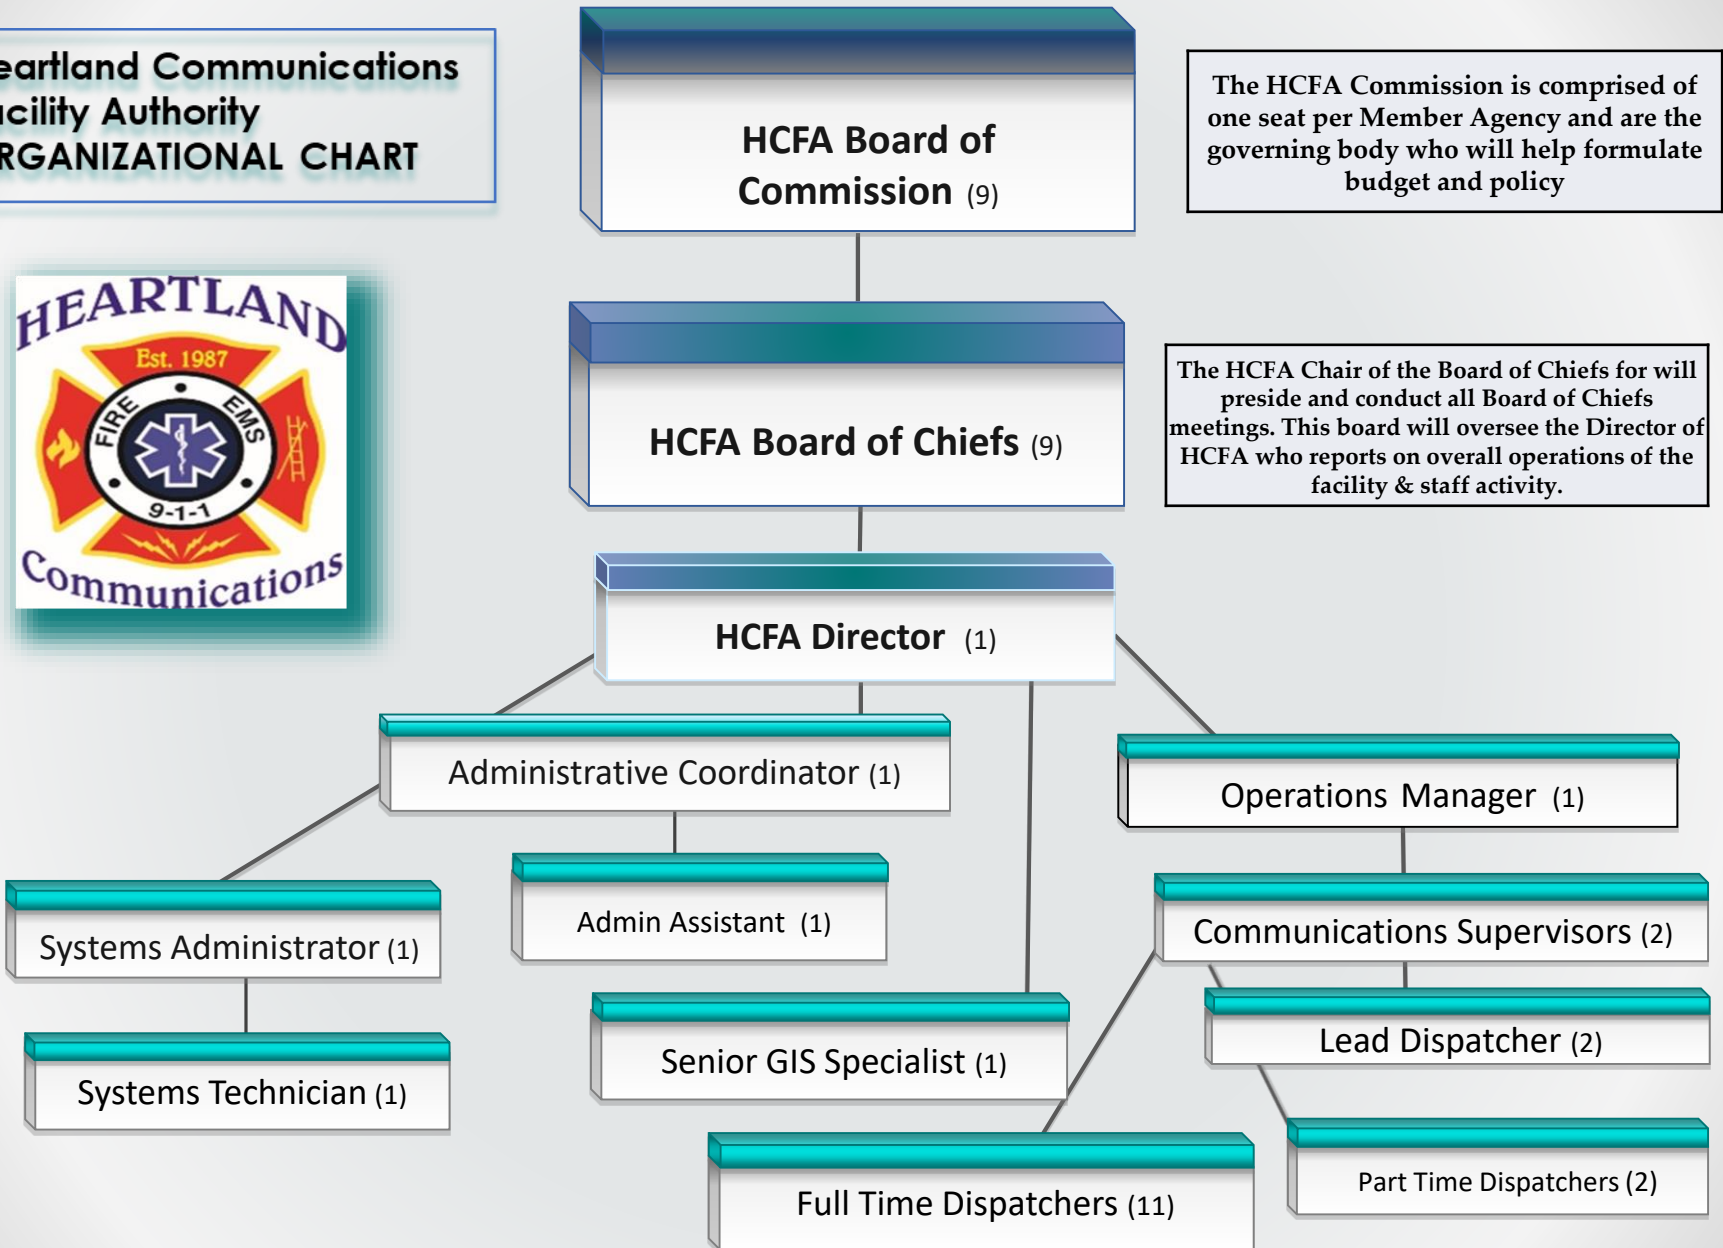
eartland Communications
cility Authority
RGANIZATIONAL CHART

HEARTLAND
Est. 1987
FIRE EMS
9-1-1
Communications

HCFA Board of Commission (9)

The HCFA Commission is comprised of one seat per Member Agency and are the governing body who will help formulate budget and policy

HCFA Board of Chiefs (9)

The HCFA Chair of the Board of Chiefs for will preside and conduct all Board of Chiefs meetings. This board will oversee the Director of HCFA who reports on overall operations of the facility & staff activity.

HCFA Director (1)

Administrative Coordinator (1)

Operations Manager (1)

Systems Administrator (1)

Admin Assistant (1)

Communications Supervisors (2)

Lead Dispatcher (2)

Senior GIS Specialist (1)

Systems Technician (1)

Part Time Dispatchers (2)

Full Time Dispatchers (11)